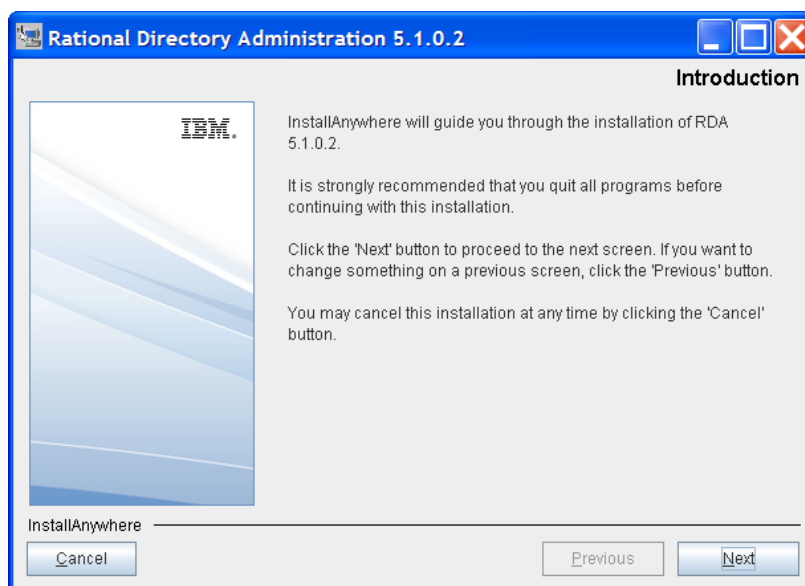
Rational Directory Administration 5.1.0.2

Introduction

IBM.

InstallAnywhere will guide you through the installation of RDA 5.1.0.2.

It is strongly recommended that you quit all programs before continuing with this installation.

Click the 'Next' button to proceed to the next screen. If you want to change something on a previous screen, click the 'Previous' button.

You may cancel this installation at any time by clicking the 'Cancel' button.

InstallAnywhere

Cancel

Previous

Next